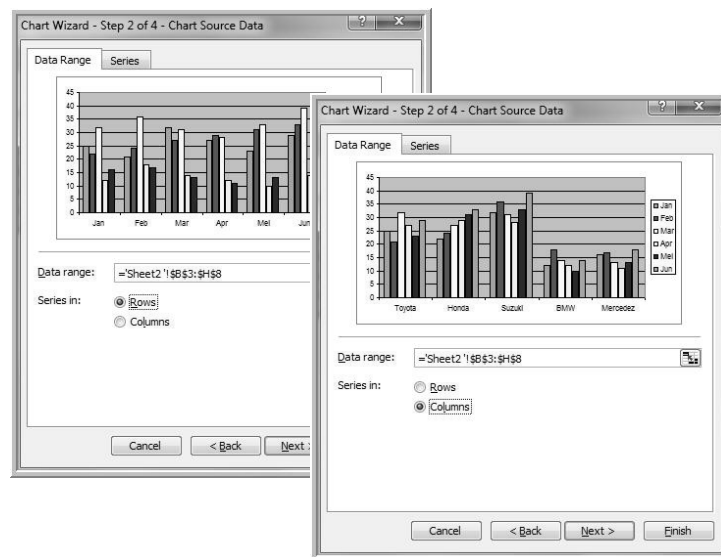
Chart Wizard - Step 2 of 4 - Chart Source Data

?

Data Range
Series

45
40
35
30
25
20
15
10
5
0

Jan
Feb
Mar
Apr
Mei
Jun

Data range:
='Sheet2 '!$B$3:$H$8

Series in:
Rows
Columns

Cancel
< Back
Next >

Chart Wizard - Step 2 of 4 - Chart Source Data

?

Data Range
Series

45
40
35
30
25
20
15
10
5
0

Toyota
Honda
Suzuki
BMW
Mercedez

Jan
Feb
Mar
Apr
Mei
Jun

Data range:
='Sheet2 '!$B$3:$H$8

Series in:
Rows
Columns

Cancel
< Back
Next >
Finish